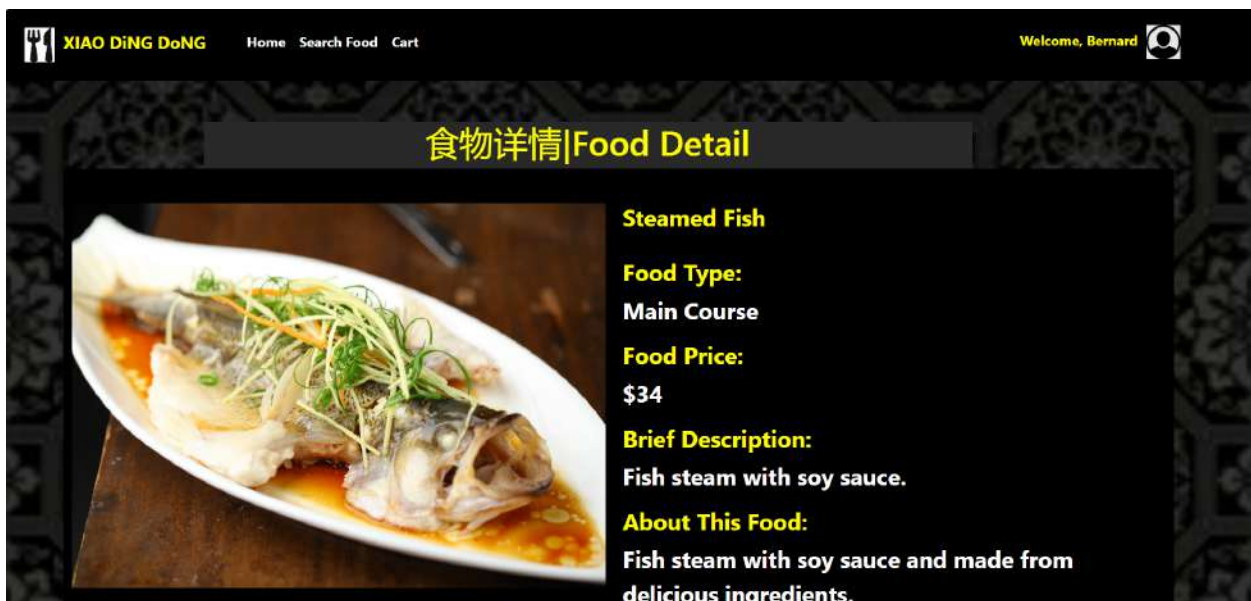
XIAO DiNG DoNG Home Search Food Cart

Welcome, Bernard

食物详情|Food Detail

Steamed Fish

Food Type:

Main Course

Food Price:

$34

Brief Description:

Fish steam with soy sauce.

About This Food:

Fish steam with soy sauce and made from delicious ingredients.